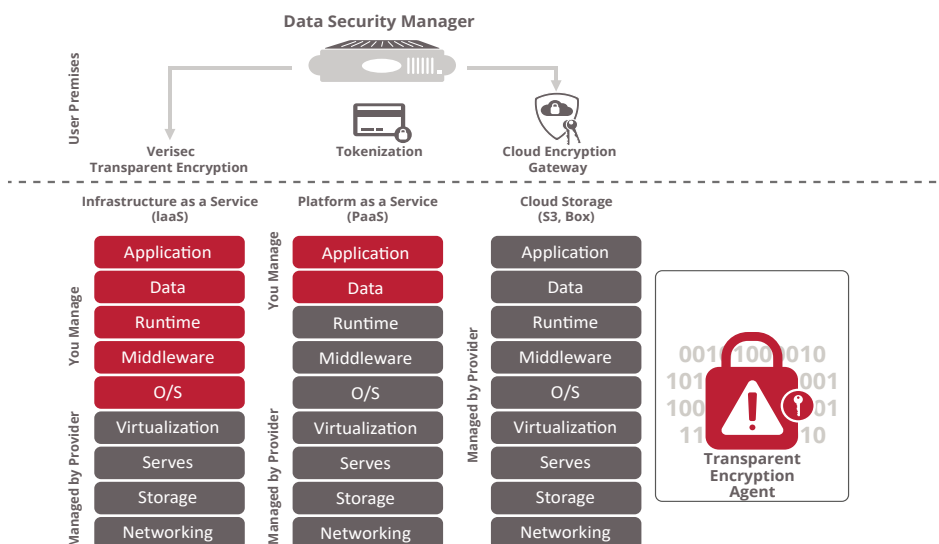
Data Security Manager

User Premises

Verisec
Transparent Encryption

Tokenization

Cloud Encryption
Gateway

Infrastructure as a Service
(IaaS)

You Manage

Application
Data
Runtime
Middleware
O/S

Managed by Provider

Virtualization
Serves
Storage
Networking

Platform as a Service
(PaaS)

You Manage

Application
Data

Managed by Provider

Runtime
Middleware
O/S
Virtualization
Serves
Storage
Networking

Cloud Storage
(S3, Box)

Managed by Provider

Application
Data
Runtime
Middleware
O/S
Virtualization
Serves
Storage
Networking

0010100010
101 001
100 01
11 10

Transparent
Encryption
Agent